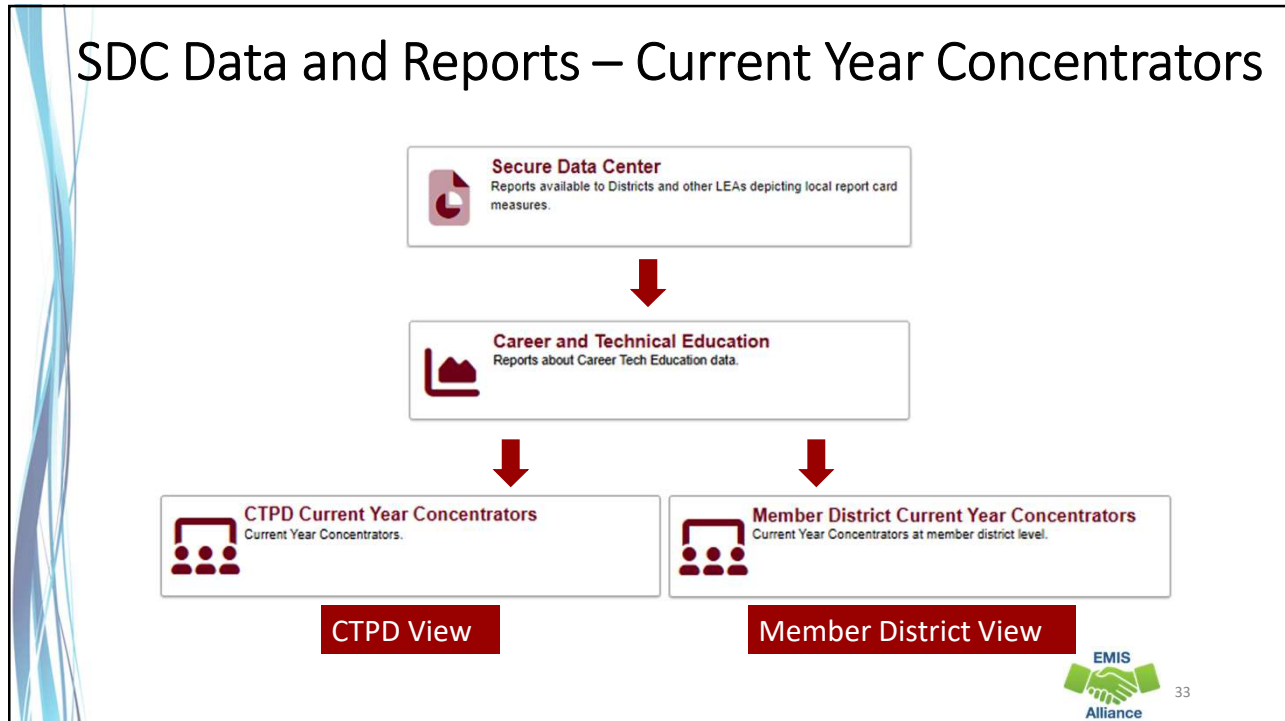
SDC Data and Reports – Current Year Concentrators

Secure Data Center
Reports available to Districts and other LEAs depicting local report card measures.

Career and Technical Education
Reports about Career Tech Education data.

CTPD Current Year Concentrators
Current Year Concentrators.

Member District Current Year Concentrators
Current Year Concentrators at member district level.

CTPD View

Member District View

EMIS
Alliance

33